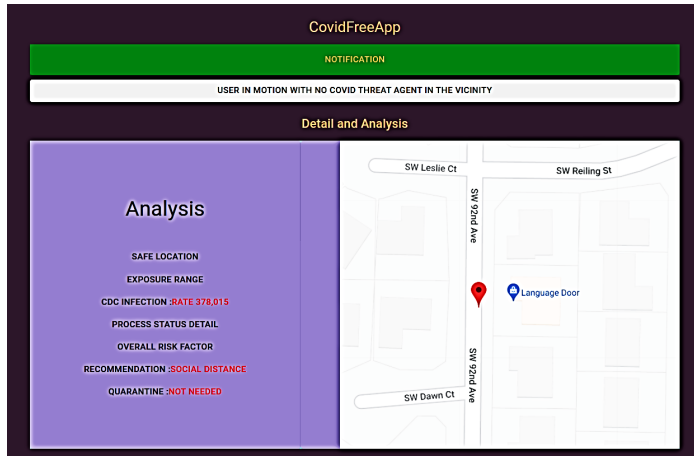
CovidFreeApp

NOTIFICATION

USER IN MOTION WITH NO COVID THREAT AGENT IN THE VICINITY

Detail and Analysis

Analysis

SAFE LOCATION

EXPOSURE RANGE

CDC INFECTION :RATE 378,015

PROCESS STATUS DETAIL

OVERALL RISK FACTOR

RECOMMENDATION :SOCIAL DISTANCE

QUARANTINE :NOT NEEDED

SW Leslie Ct

SW Reiling St

SW 92nd Ave

Language Door

SW 92nd Ave

SW Dawn Ct